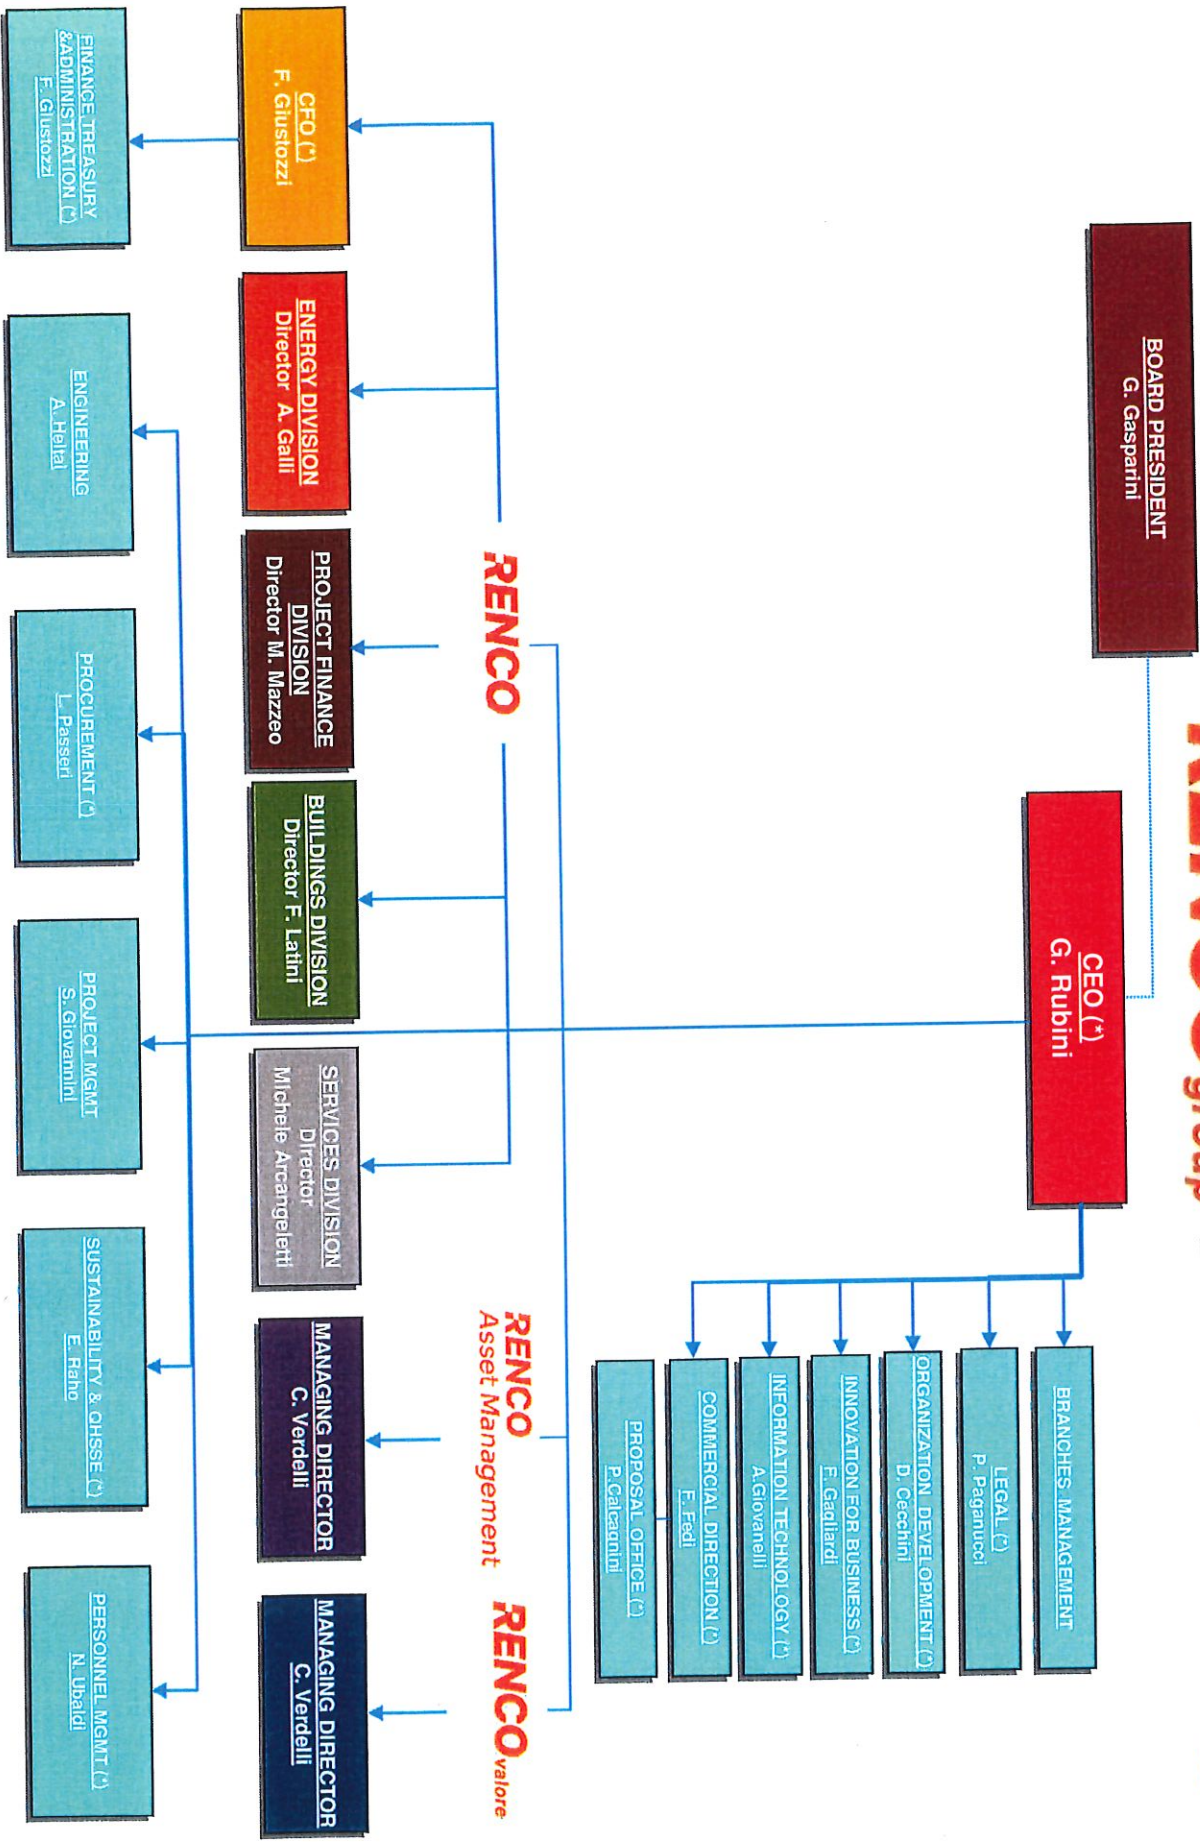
RENCO group

BOARD PRESIDENT
G. Gasparini

CEO (*)
G. Rubini

BRANCHES MANAGEMENT

LEGAL (*)
P. Paganucci

ORGANIZATION DEVELOPMENT (*)
D. Cecchini

INNOVATION FOR BUSINESS (*)
F. Gagliardi

INFORMATION TECHNOLOGY (*)
A.Giovanelli

COMMERCIAL DIRECTION (*)
F. Fedi

PROPOSAL OFFICE (*)
P.Calcagnini

RENCO

RENCO Asset Management

RENCO valore

CFO (*)
F. Giustozzi

ENERGY DIVISION
Director A. Galli

PROJECT FINANCE DIVISION
Director M. Mazzeo

BUILDINGS DIVISION
Director F. Latini

SERVICES DIVISION
Director
Michele Arcangeletti

MANAGING DIRECTOR
C. Verdelli

MANAGING DIRECTOR
C. Verdelli

FINANCE TREASURY &ADMINISTRATION (*)
F. Giustozzi

ENGINEERING
A. Heltai

PROCUREMENT (*)
L. Passeri

PROJECT MGMT
S. Giovannini

SUSTAINABILITY & QHSSE (*)
E. Raho

PERSONNEL MGMT (*)
N. Ubaldi